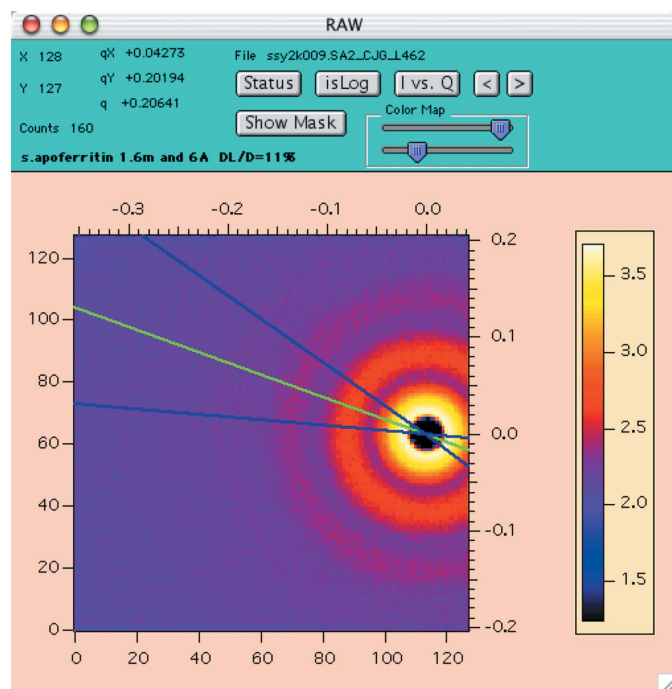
RAW

X 128
Y 127
qX +0.04273
qY +0.20194
q +0.20641
Counts 160
File ssy2k009.SA2_CJG_L462
Status
isLog
I vs. Q
<
>
Show Mask
Color Map
s.apoferritin 1.6m and 6A DL/D=11%

-0.3
-0.2
-0.1
0.0

120
100
80
60
40
20
0

0
20
40
60
80
100
120

0.2
0.1
0.0
-0.1
-0.2

3.5
3.0
2.5
2.0
1.5